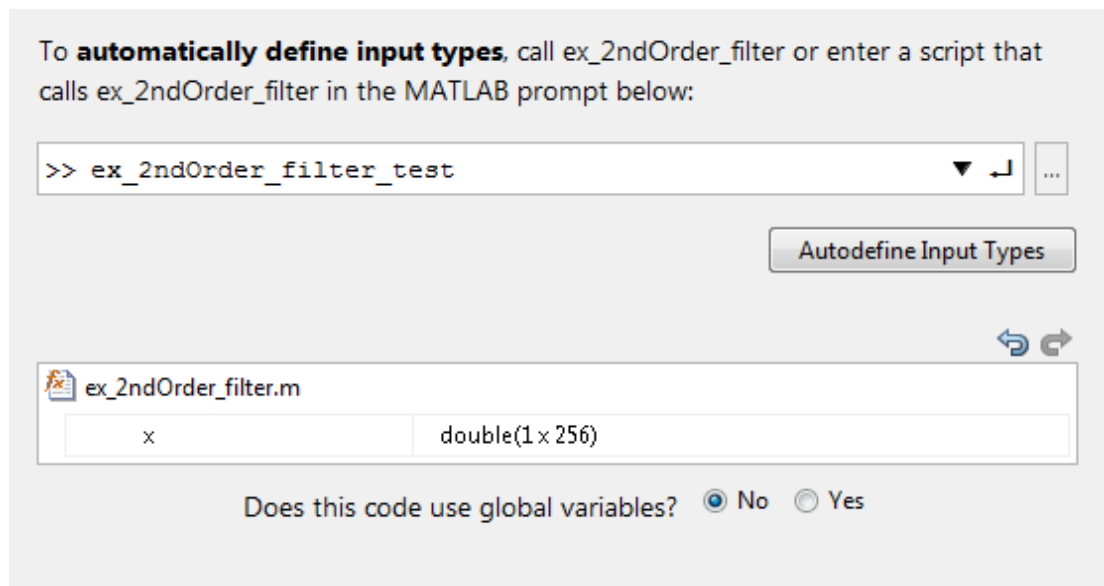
To **automatically define input types**, call ex_2ndOrder_filter or enter a script that calls ex_2ndOrder_filter in the MATLAB prompt below:

>> ex_2ndOrder_filter_test

...

Autodefine Input Types

ex_2ndOrder_filter.m

| x | double(1 x 256) |
|---|---|

Does this code use global variables? No Yes